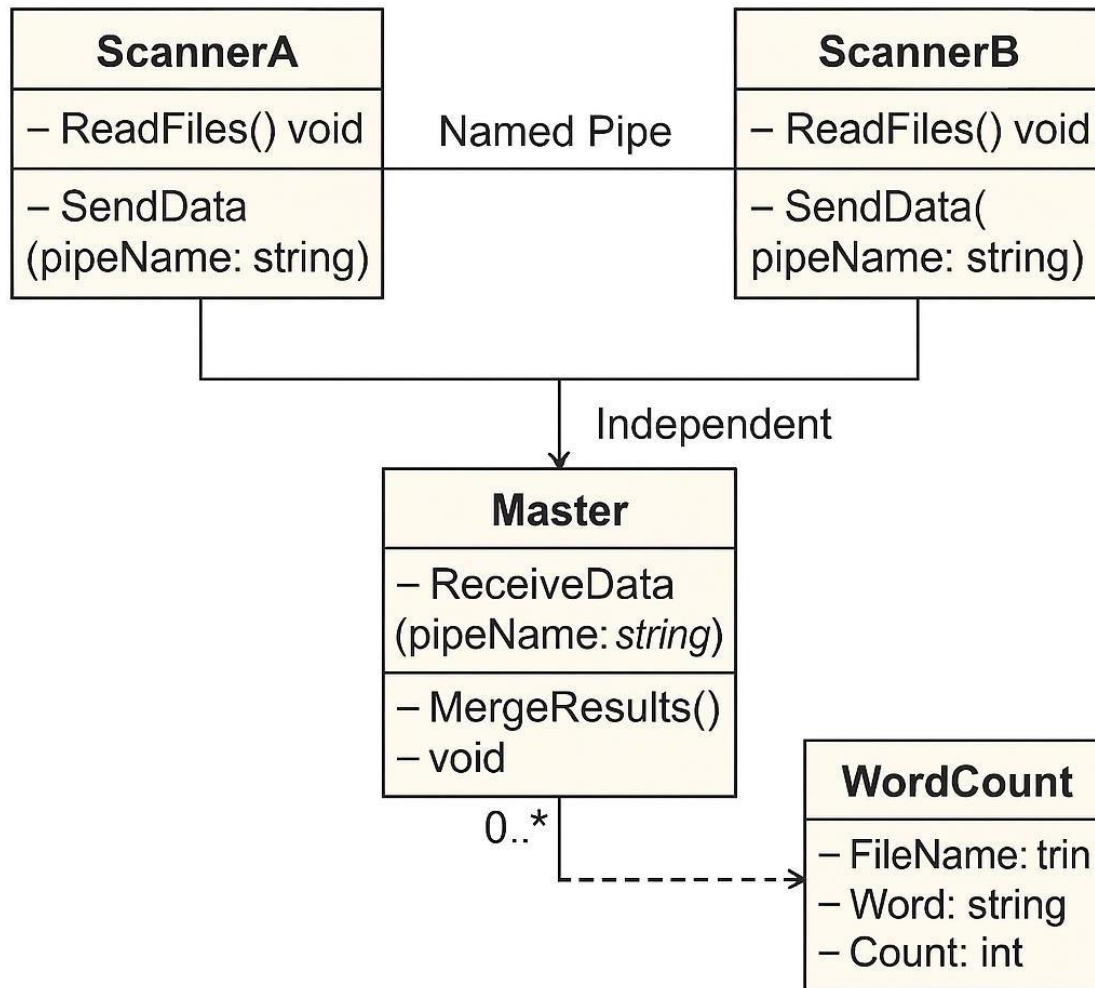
ScannerA

− ReadFiles() void

− SendData (pipeName: string)

Named Pipe

ScannerB

− ReadFiles() void

− SendData( pipeName: string)

Independent

Master

− ReceiveData (pipeName: string)

− MergeResults()
− void

0..*

WordCount

− FileName: trin
− Word: string
− Count: int